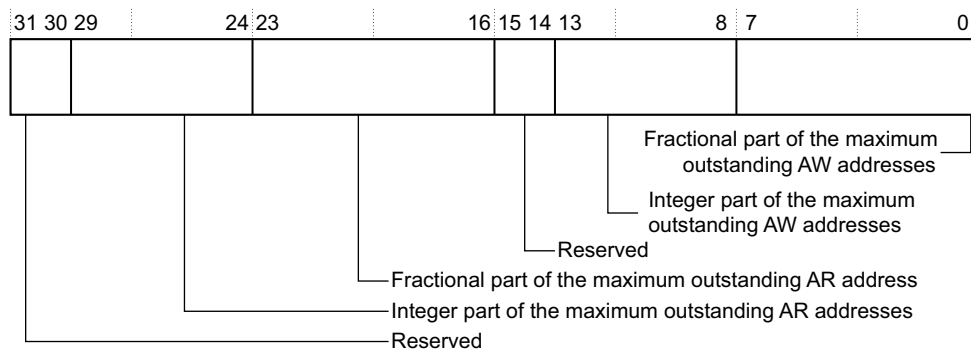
31 30 29 24 23 16 15 14 13 8 7 0

Fractional part of the maximum outstanding AW addresses

Integer part of the maximum outstanding AW addresses

Reserved

Fractional part of the maximum outstanding AR address

Integer part of the maximum outstanding AR addresses

Reserved